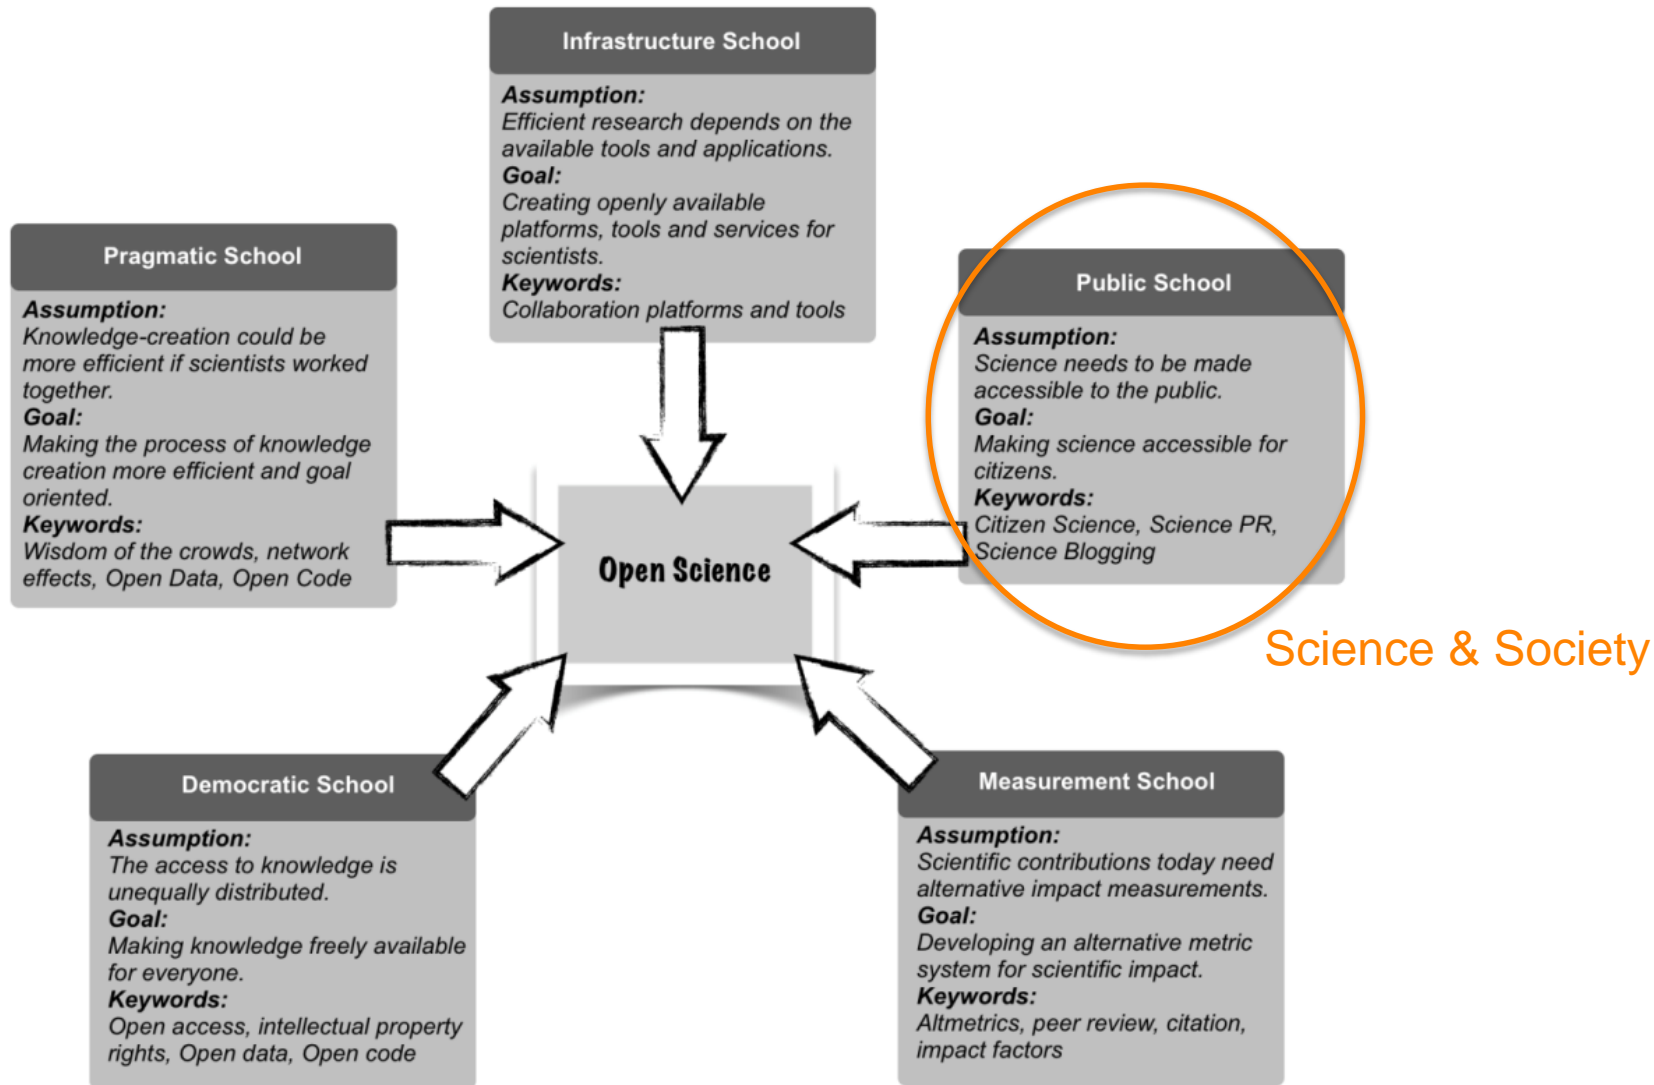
Infrastructure School

Assumption:
Efficient research depends on the available tools and applications.
Goal:
Creating openly available platforms, tools and services for scientists.
Keywords:
Collaboration platforms and tools

Pragmatic School

Assumption:
Knowledge-creation could be more efficient if scientists worked together.
Goal:
Making the process of knowledge creation more efficient and goal oriented.
Keywords:
Wisdom of the crowds, network effects, Open Data, Open Code

Public School

Assumption:
Science needs to be made accessible to the public.
Goal:
Making science accessible for citizens.
Keywords:
Citizen Science, Science PR, Science Blogging

Science & Society

Open Science

Democratic School

Assumption:
The access to knowledge is unequally distributed.
Goal:
Making knowledge freely available for everyone.
Keywords:
Open access, intellectual property rights, Open data, Open code

Measurement School

Assumption:
Scientific contributions today need alternative impact measurements.
Goal:
Developing an alternative metric system for scientific impact.
Keywords:
Altmetrics, peer review, citation, impact factors